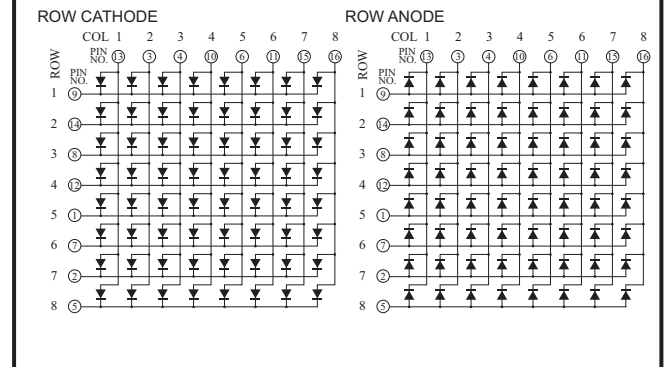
ROW CATHODE

COL 1 2 3 4 5 6 7 8

PIN NO. 13 3 4 10 6 11 15 16

ROW

PIN NO.

1 9
2 14
3 8
4 12
5 1
6 7
7 2
8 5

ROW ANODE

COL 1 2 3 4 5 6 7 8

PIN NO. 13 3 4 10 6 11 15 16

ROW

PIN NO.

1 9
2 14
3 8
4 12
5 1
6 7
7 2
8 5